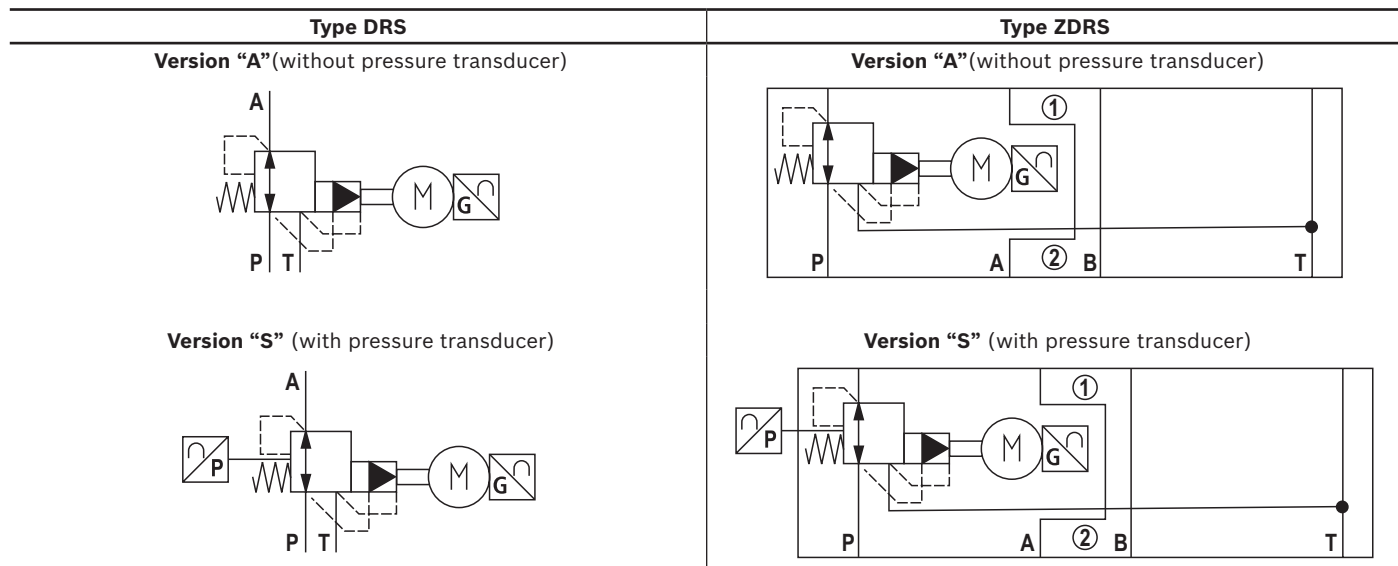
| Type DRS | Type ZDRS |
|---|---|
| **Version "A"**(without pressure transducer) | **Version "A"**(without pressure transducer) |
| A, M, G, P, T | ①, M, G, P, A, ②, B, T |
| **Version "S"** (with pressure transducer) | **Version "S"** (with pressure transducer) |
| A, P, M, G, P, T | ①, P, M, G, P, A, ②, B, T |